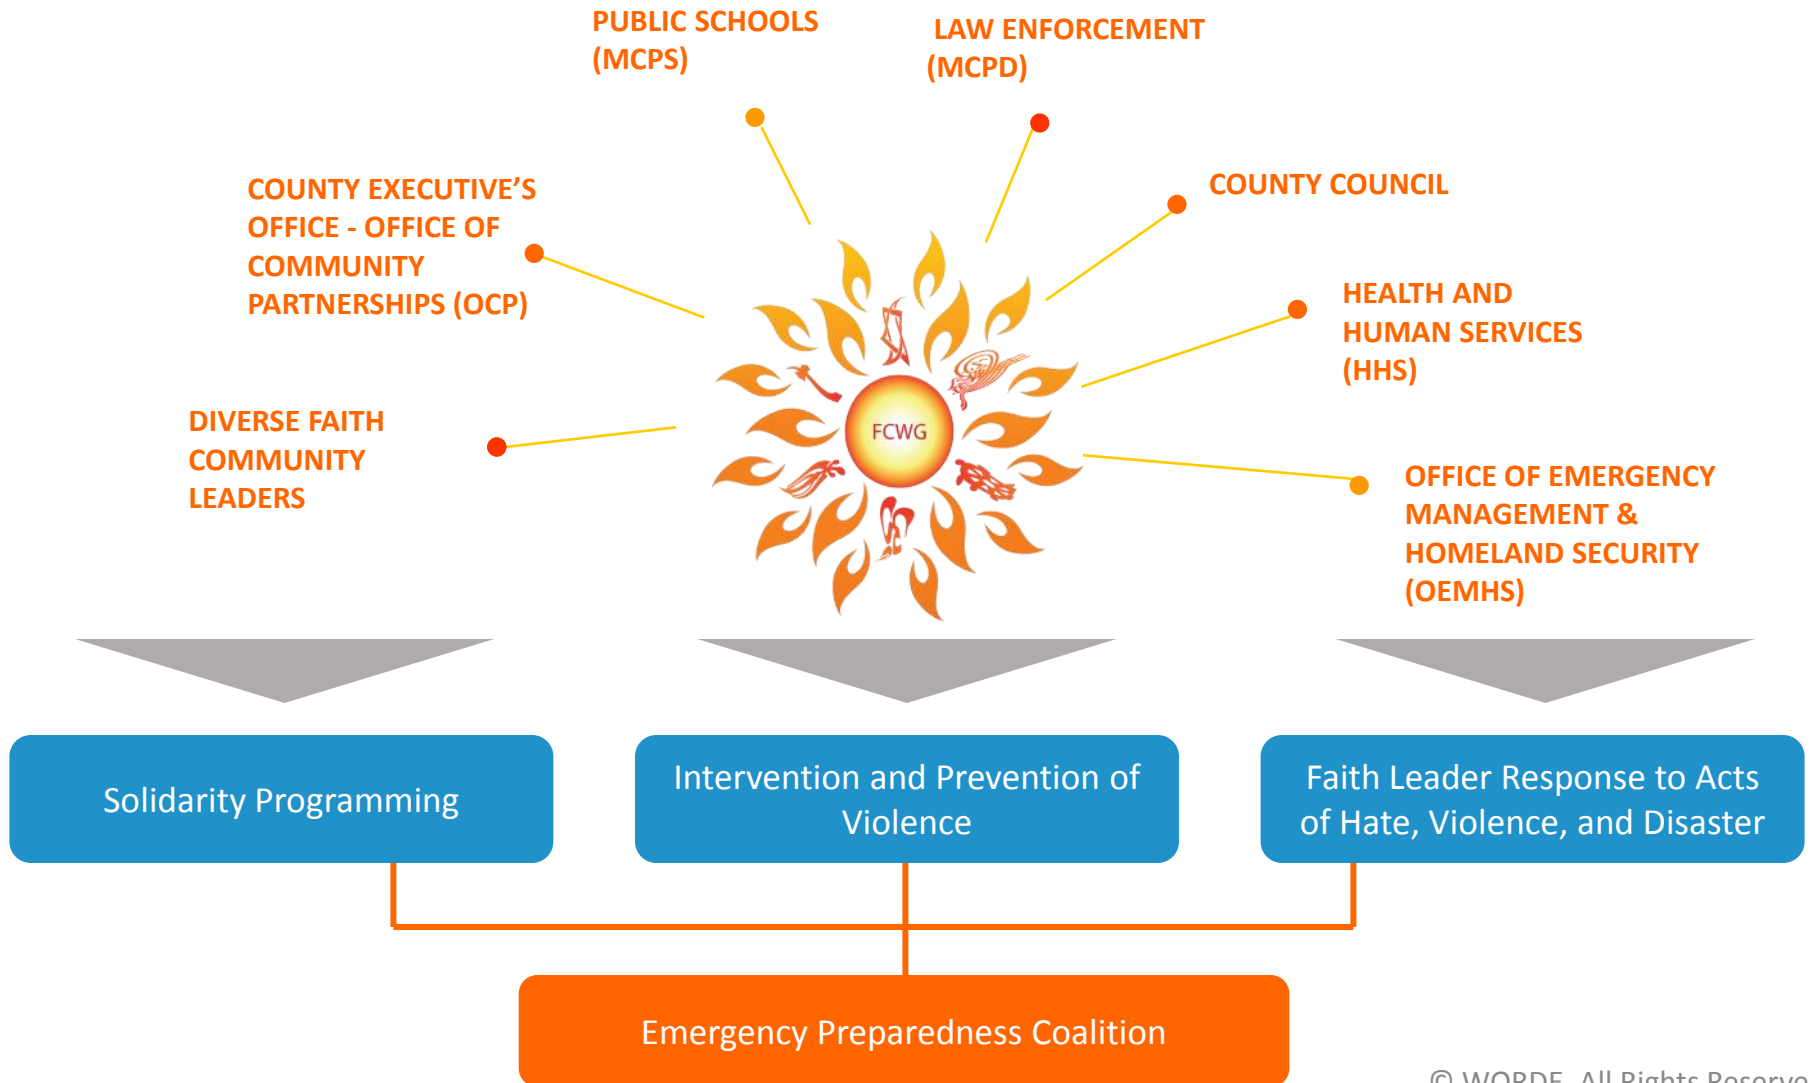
PUBLIC SCHOOLS (MCPS)

LAW ENFORCEMENT (MCPD)

COUNTY EXECUTIVE'S OFFICE - OFFICE OF COMMUNITY PARTNERSHIPS (OCP)

COUNTY COUNCIL

HEALTH AND HUMAN SERVICES (HHS)

DIVERSE FAITH COMMUNITY LEADERS

FCWG

OFFICE OF EMERGENCY MANAGEMENT & HOMELAND SECURITY (OEMHS)

Solidarity Programming

Intervention and Prevention of Violence

Faith Leader Response to Acts of Hate, Violence, and Disaster

Emergency Preparedness Coalition

© WORDE. All Rights Reserve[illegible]